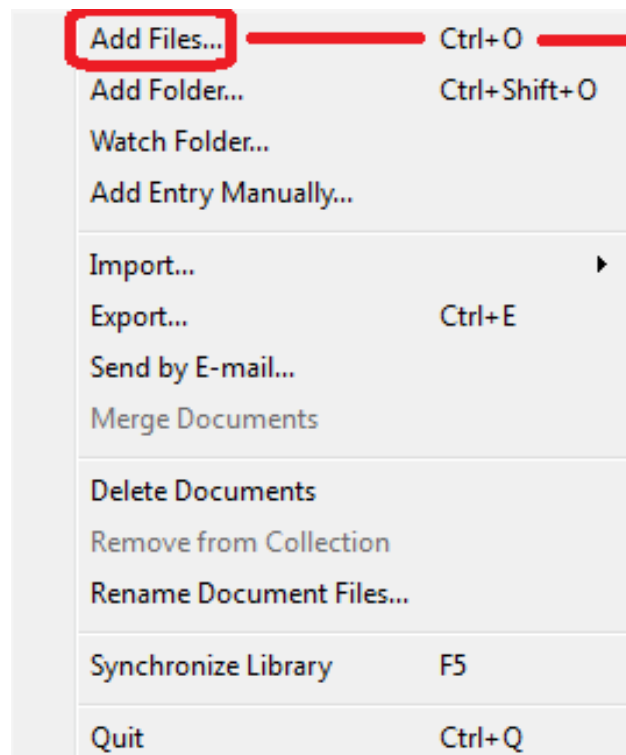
Add Files... Ctrl+O
Add Folder... Ctrl+Shift+O
Watch Folder...
Add Entry Manually...

Import...
Export... Ctrl+E
Send by E-mail...
Merge Documents

Delete Documents
Remove from Collection
Rename Document Files...

Synchronize Library F5

Quit Ctrl+Q